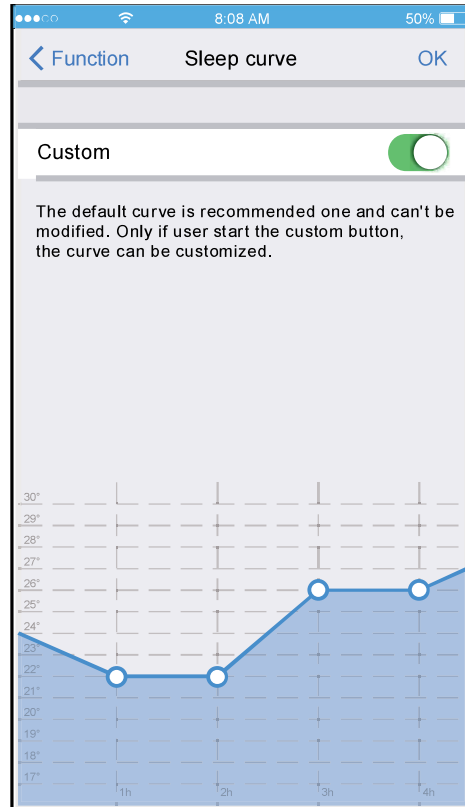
8:08 AM 50%

Function Sleep curve OK

Custom

The default curve is recommended one and can't be modified. Only if user start the custom button, the curve can be customized.

30°
29°
28°
27°
26°
25°
24°
23°
22°
21°
20°
19°
18°
17°
1h
2h
3h
4h